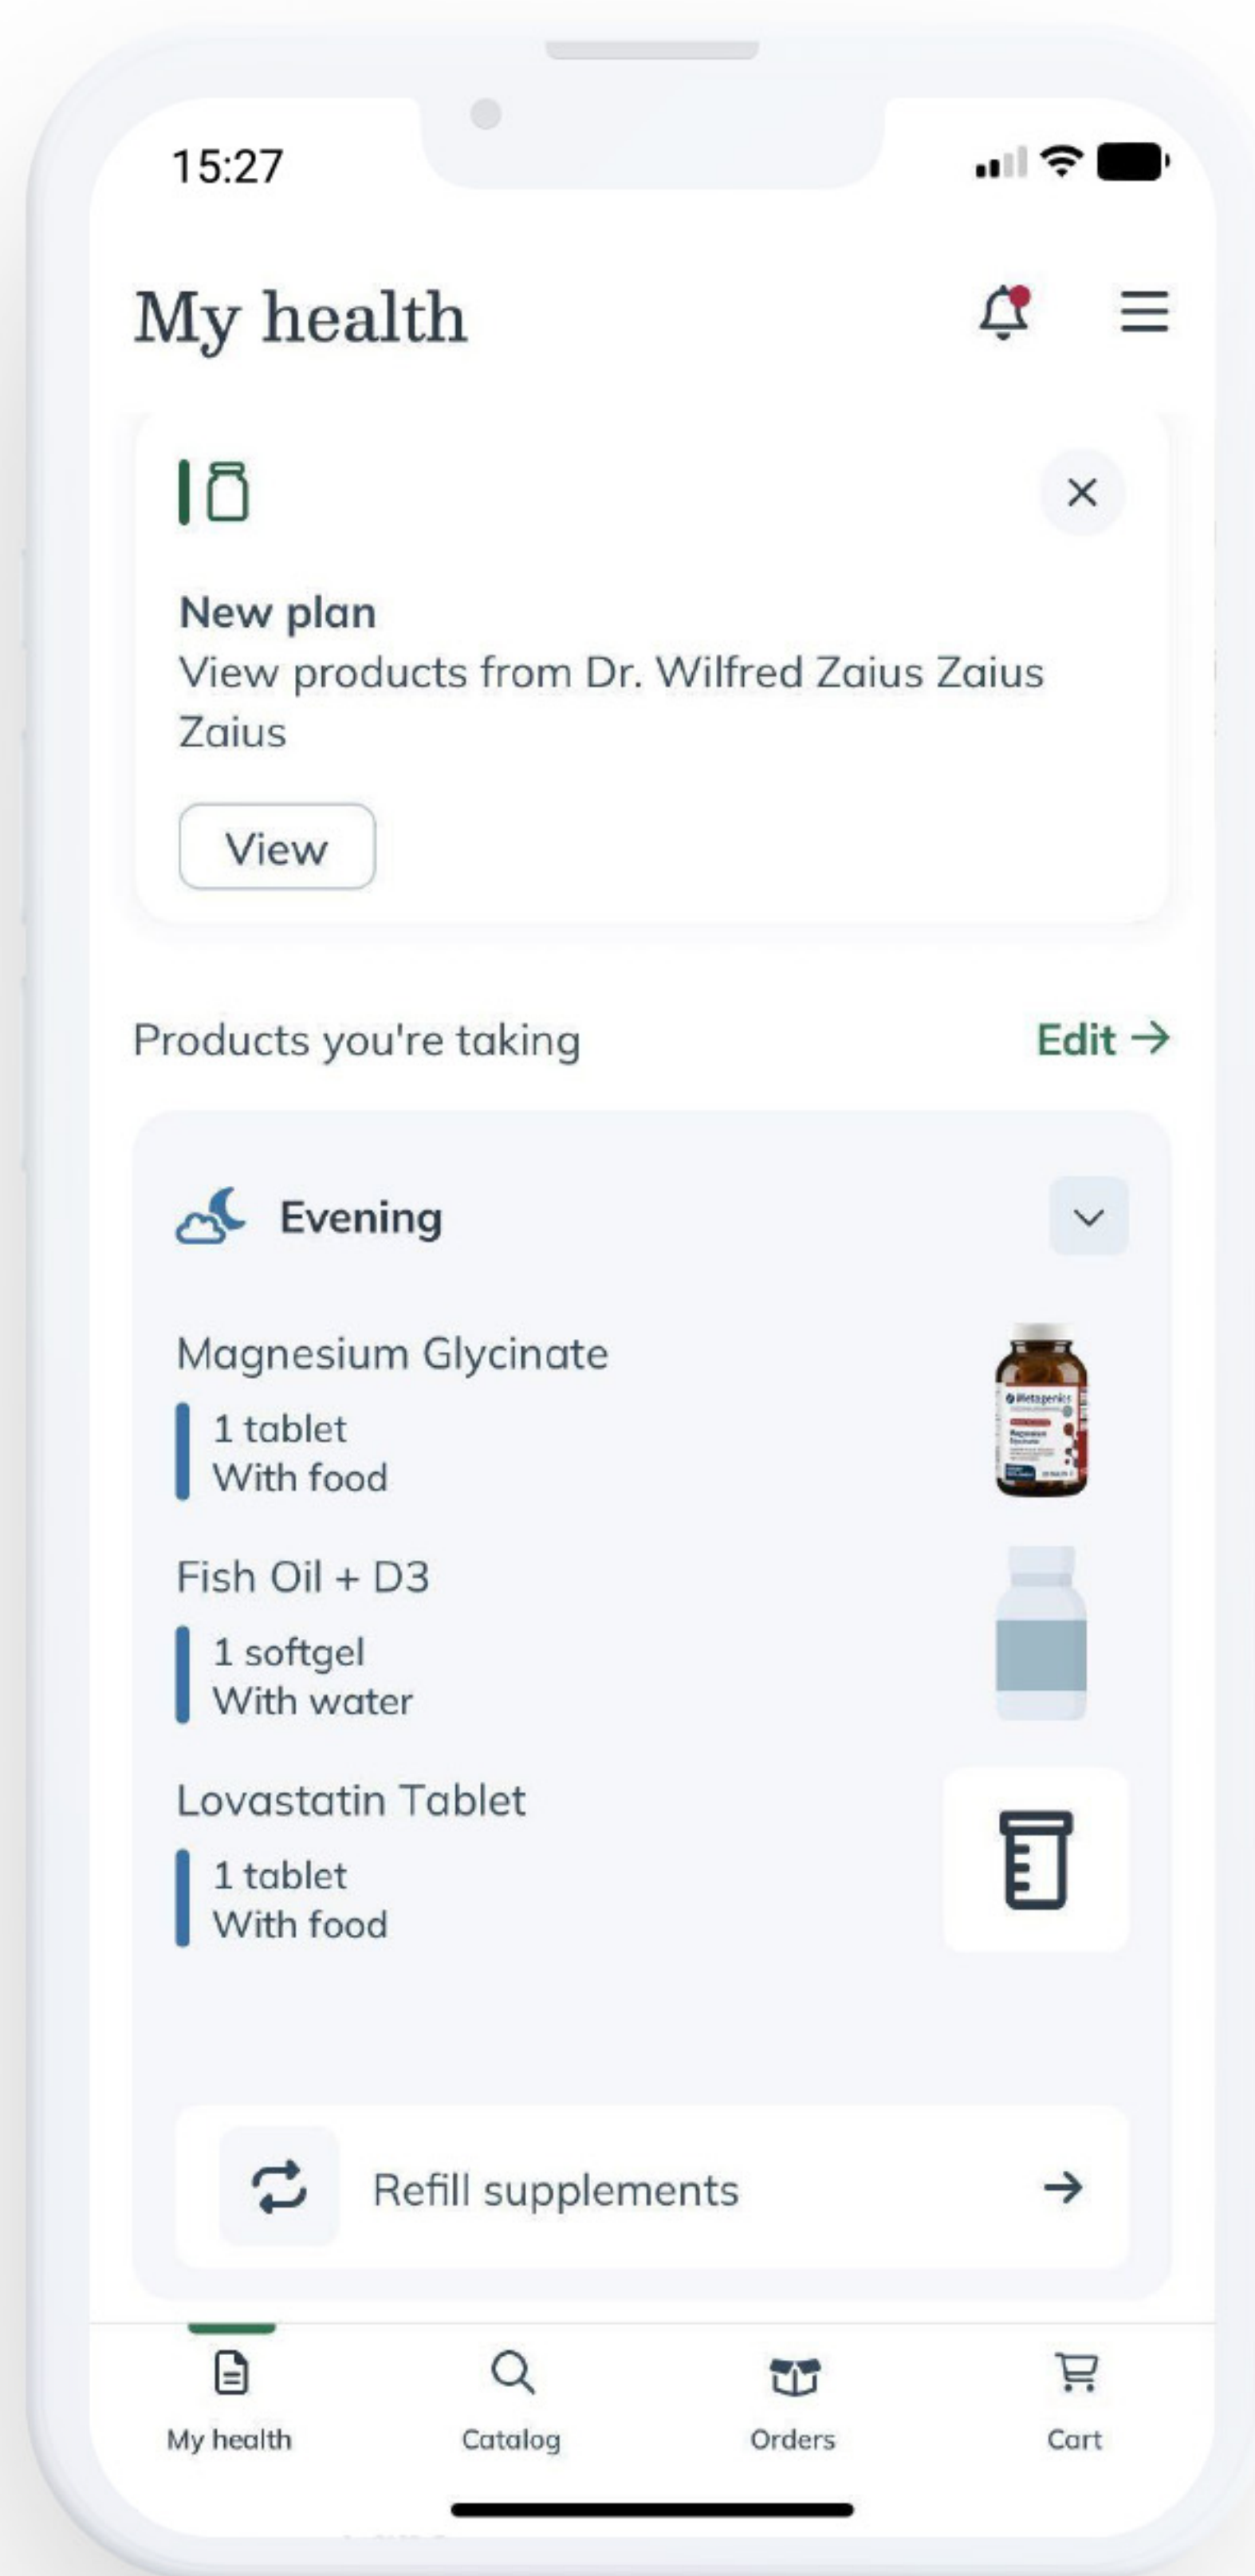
15:27

My health

New plan
View products from Dr. Wilfred Zaius Zaius Zaius

View

Products you're taking

Edit →

Evening

Magnesium Glycinate

1 tablet
With food

Fish Oil + D3

1 softgel
With water

Lovastatin Tablet

1 tablet
With food

Refill supplements →

My health

Catalog

Orders

Cart